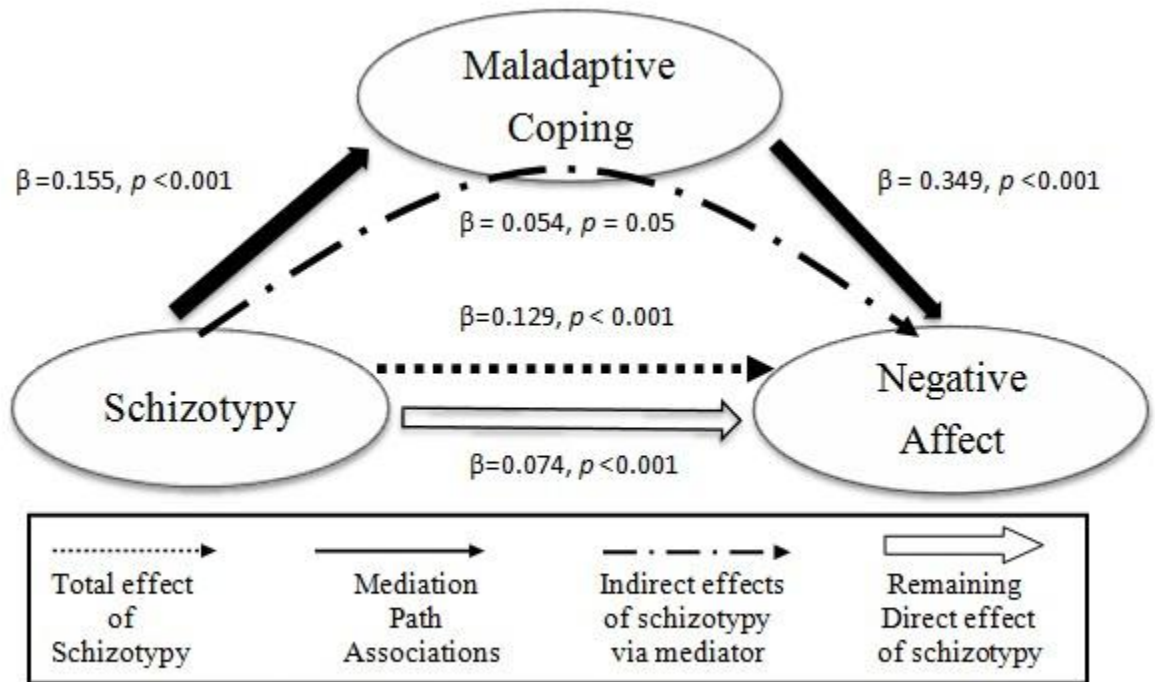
Maladaptive Coping

β =0.155, $p$ <0.001

β = 0.349, $p$ <0.001

β = 0.054, $p$ = 0.05

β=0.129, $p$ < 0.001

Schizotypy

Negative Affect

β=0.074, $p$ <0.001

Total effect of Schizotypy

Mediation Path Associations

Indirect effects of schizotypy via mediator

Remaining Direct effect of schizotypy